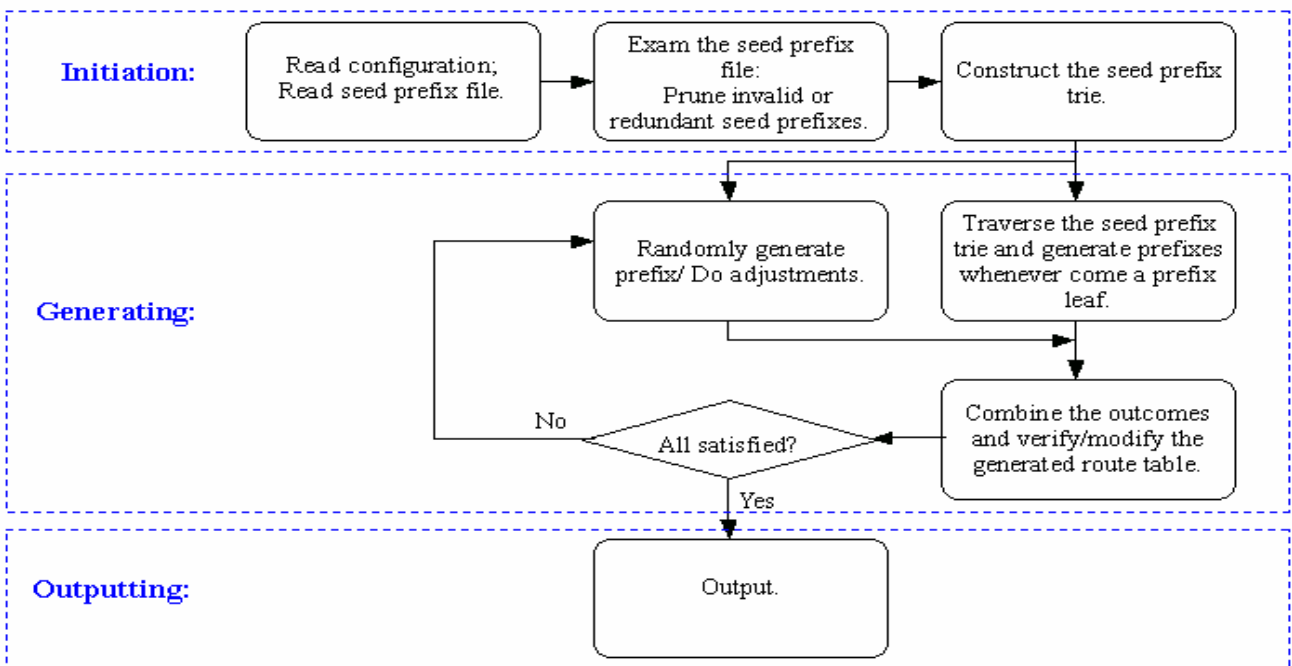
Initiation:

Read configuration; Read seed prefix file.

Exam the seed prefix file: Prune invalid or redundant seed prefixes.

Construct the seed prefix trie.

Generating:

Randomly generate prefix/ Do adjustments.

Traverse the seed prefix trie and generate prefixes whenever come a prefix leaf.

No

All satisfied?

Combine the outcomes and verify/modify the generated route table.

Yes

Outputting:

Output.